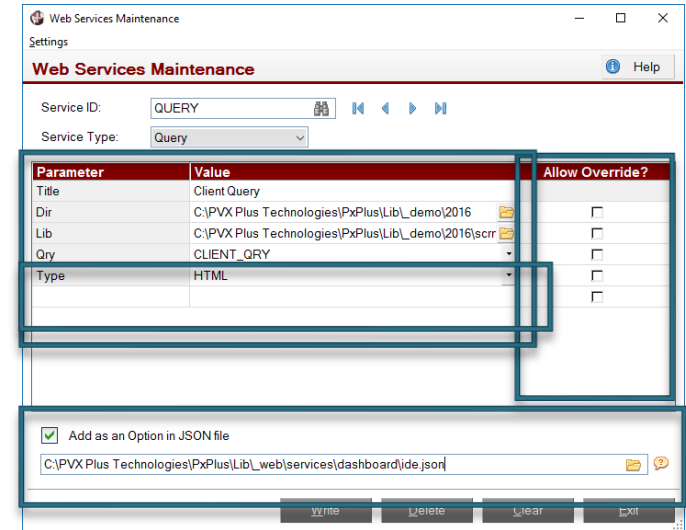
Web Services Maintenance

Settings

Web Services Maintenance

Help

Service ID: QUERY

Service Type: Query

| Parameter | Value | Allow Override? |
|---|---|---|
| Title | Client Query | |
| Dir | C:\PVX Plus Technologies\PxPlus\Lib\_demo\2016 | ☐ |
| Lib | C:\PVX Plus Technologies\PxPlus\Lib\_demo\2016\scrn | ☐ |
| Qry | CLIENT_QRY | ☐ |
| Type | HTML | ☐ |
| | | ☐ |

Add as an Option in JSON file

C:\PVX Plus Technologies\PxPlus\Lib\_web\services\dashboard\ide.json

Write Delete Clear Exit